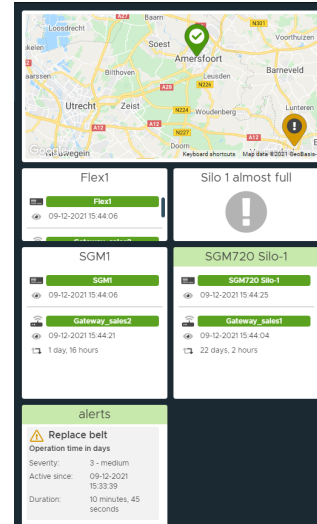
A27 Baarn N301
Loosdrecht Voorthuizen
Soest
Amersfoort
Barneveld
N226
aarssen Bilthoven Leusden
A28
Utrecht Zeist N224 Woudenberg Lunteren
A12
A12 N227
Doorn
Nieuwegein Keyboard shortcuts Map data ©2021 GeoBasis-

Flex1
Flex1
09-12-2021 15:44:06
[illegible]

Silo 1 almost full

SGM1
SGM1
09-12-2021 15:44:06
Gateway_sales2
09-12-2021 15:44:21
1 day, 16 hours

SGM720 Silo-1
SGM720 Silo-1
09-12-2021 15:44:25
Gateway_sales1
09-12-2021 15:44:04
22 days, 2 hours

alerts
Replace belt
Operation time in days
Severity: 3 - medium
Active since: 09-12-2021 15:33:39
Duration: 10 minutes, 45 seconds